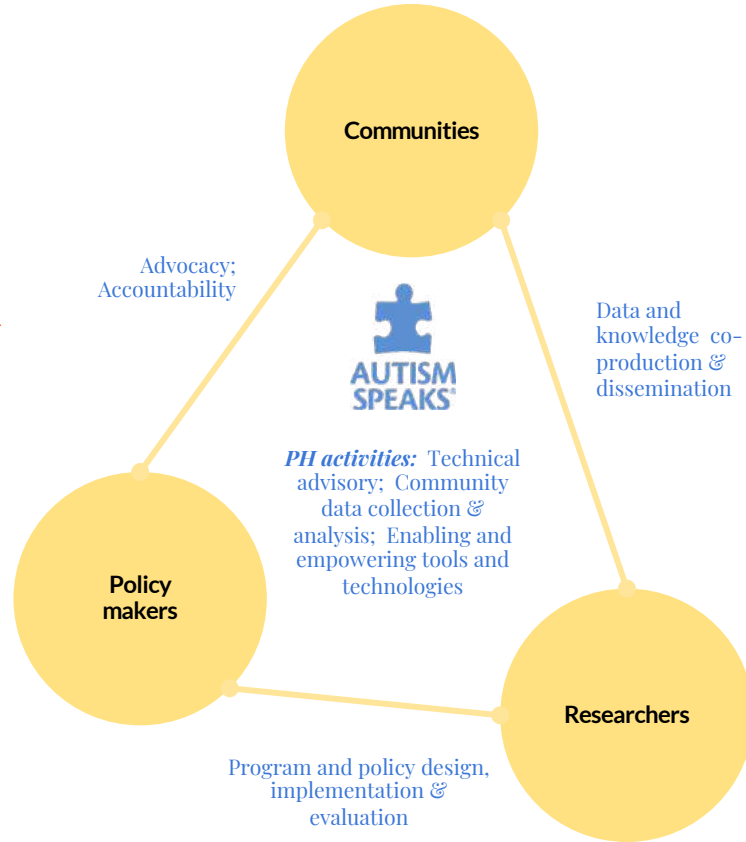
Communities

Advocacy; Accountability

Data and knowledge co-production & dissemination

AUTISM SPEAKS®

*PH activities:* Technical advisory; Community data collection & analysis; Enabling and empowering tools and technologies

Policy makers

Researchers

Program and policy design, implementation & evaluation